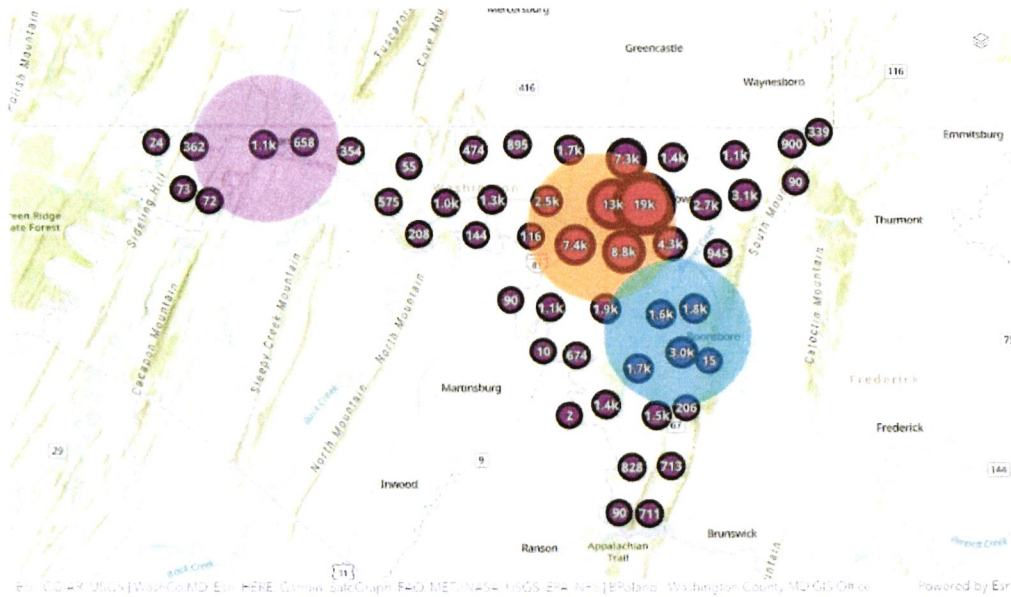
Mercersburg
Greencastle
Waynesboro
416
116
Emmitsburg
Thurmont
Frederick
Frederick
Martinsburg
Inwood
Ranson
Appalachian Trail
Brunswick
29
9
11
144
67
81
Polish Mountain
Sideling Hill
Green Ridge State Forest
Cacapon Mountain
Sleepy Creek Mountain
North Mountain
North Mountain
Tuscarora
Cove Mountain
South Mountain
Catoctin Mountain
Boonsboro
24
362
1.1k
658
354
73
72
55
474
895
1.7k
7.3k
1.4k
1.1k
900
339
575
1.0k
1.3k
2.5k
13k
19k
2.7k
3.1k
90
208
144
116
7.4k
8.8k
4.3k
945
90
1.1k
1.9k
1.6k
1.8k
10
674
3.0k
15
1.7k
2
1.4k
1.5k
206
828
713
90
711
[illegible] | WashCoMD, Esri, HERE, Garmin, SafeGraph, FAO, METI/NASA, USGS, EPA, NPS | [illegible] Washington County, MD GIS Office
Powered by Esri